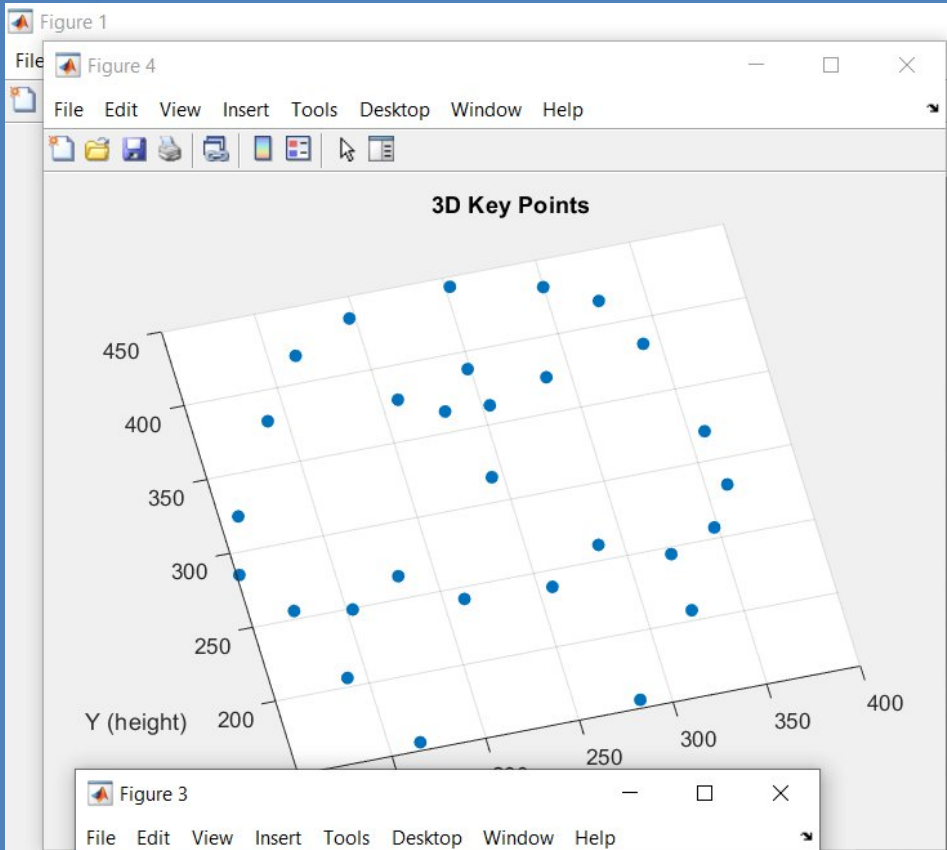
Figure 1

File

Figure 4

File Edit View Insert Tools Desktop Window Help

3D Key Points

450
400
350
300
250
200
Y (height)

400
350
300
250
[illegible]

Figure 3

File Edit View Insert Tools Desktop Window Help